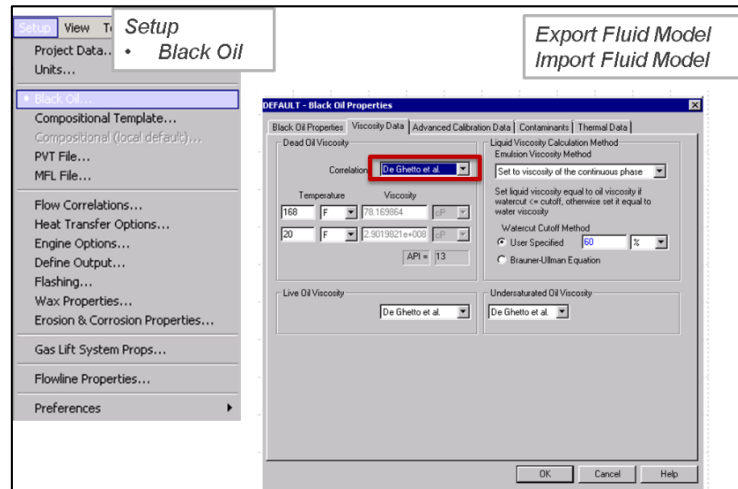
Setup View To

Setup
• Black Oil

Export Fluid Model
Import Fluid Model

Project Data...
Units...
• Black Oil...
Compositional Template...
Compositional (local default)...
PVT File...
MFL File...
Flow Correlations...
Heat Transfer Options...
Engine Options...
Define Output...
Flashing...
Wax Properties...
Erosion & Corrosion Properties...
Gas Lift System Props...
Flowline Properties...
Preferences

DEFAULT - Black Oil Properties

Black Oil Properties | Viscosity Data | Advanced Calibration Data | Contaminants | Thermal Data

Dead Oil Viscosity
Correlation De Ghetto et al.

| Temperature | | Viscosity | |
|---|---|---|---|
| 168 | F | 78.169864 | cP |
| 20 | F | 2.9019821e+008 | cP |

API = 13

Liquid Viscosity Calculation Method
Emulsion Viscosity Method
Set to viscosity of the continuous phase
Set liquid viscosity equal to oil viscosity if watercut <= cutoff, otherwise set it equal to water viscosity
Watercut Cutoff Method
User Specified 60 %
Brauner-Ullman Equation

Live Oil Viscosity
De Ghetto et al.

Undersaturated Oil Viscosity
De Ghetto et al.

OK Cancel Help